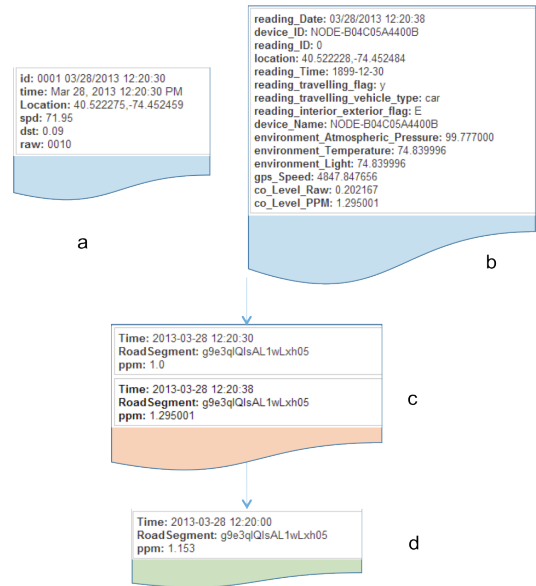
id: 0001 03/28/2013 12:20:30
time: Mar 28, 2013 12:20:30 PM
Location: 40.522275,-74.452459
spd: 71.95
dst: 0.09
raw: 0010

a

reading_Date: 03/28/2013 12:20:38
device_ID: NODE-B04C05A4400B
reading_ID: 0
location: 40.522228,-74.452484
reading_Time: 1899-12-30
reading_travelling_flag: y
reading_travelling_vehicle_type: car
reading_interior_exterior_flag: E
device_Name: NODE-B04C05A4400B
environment_Atmospheric_Pressure: 99.777000
environment_Temperature: 74.839996
environment_Light: 74.839996
gps_Speed: 4847.847656
co_Level_Raw: 0.202167
co_Level_PPM: 1.295001

b

Time: 2013-03-28 12:20:30
RoadSegment: g9e3qlQIsAL1wLxh05
ppm: 1.0

Time: 2013-03-28 12:20:38
RoadSegment: g9e3qlQIsAL1wLxh05
ppm: 1.295001

c

Time: 2013-03-28 12:20:00
RoadSegment: g9e3qlQIsAL1wLxh05
ppm: 1.153

d